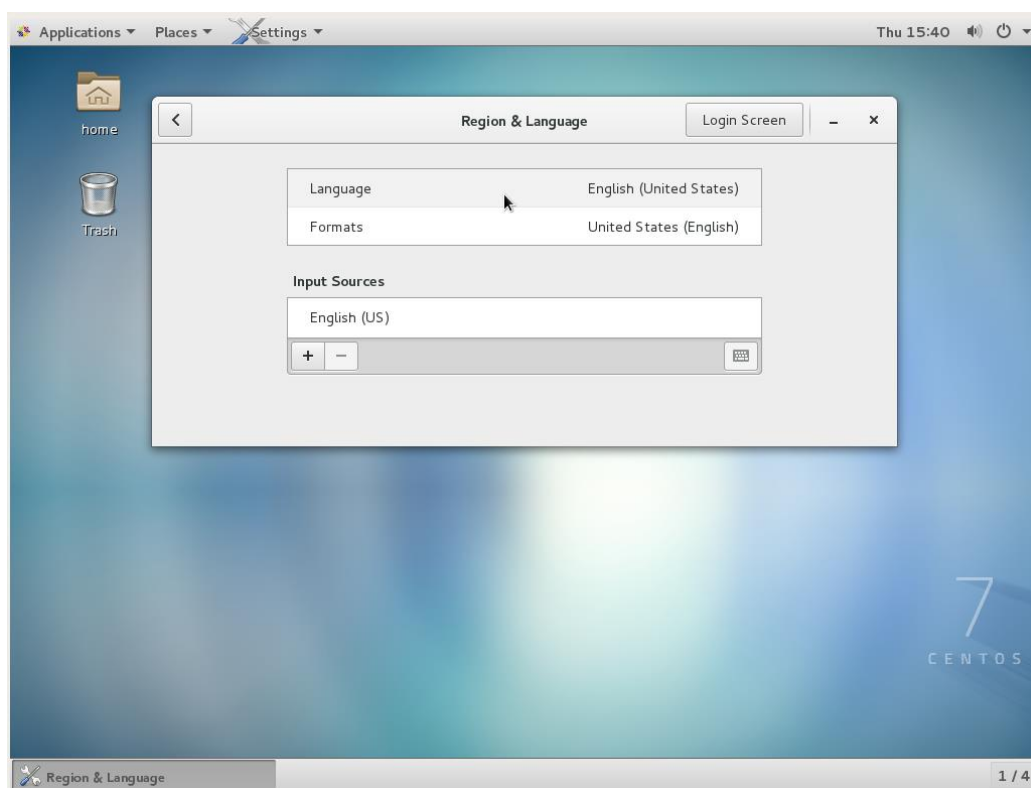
Applications ▾ Places ▾ Settings ▾ Thu 15:40

home

Trash

Region & Language

Login Screen

–

×

Language English (United States)

Formats United States (English)

Input Sources

English (US)

+ –

7

CENTOS

Region & Language

1 / 4